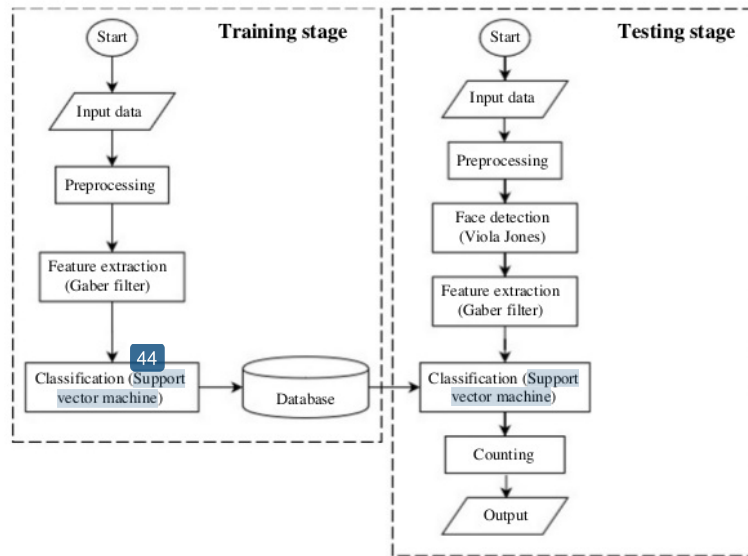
Training stage

Start

Input data

Preprocessing

Feature extraction (Gaber filter)

44

Classification (Support vector machine)

Database

Testing stage

Start

Input data

Preprocessing

Face detection (Viola Jones)

Feature extraction (Gaber filter)

Classification (Support vector machine)

Counting

Output